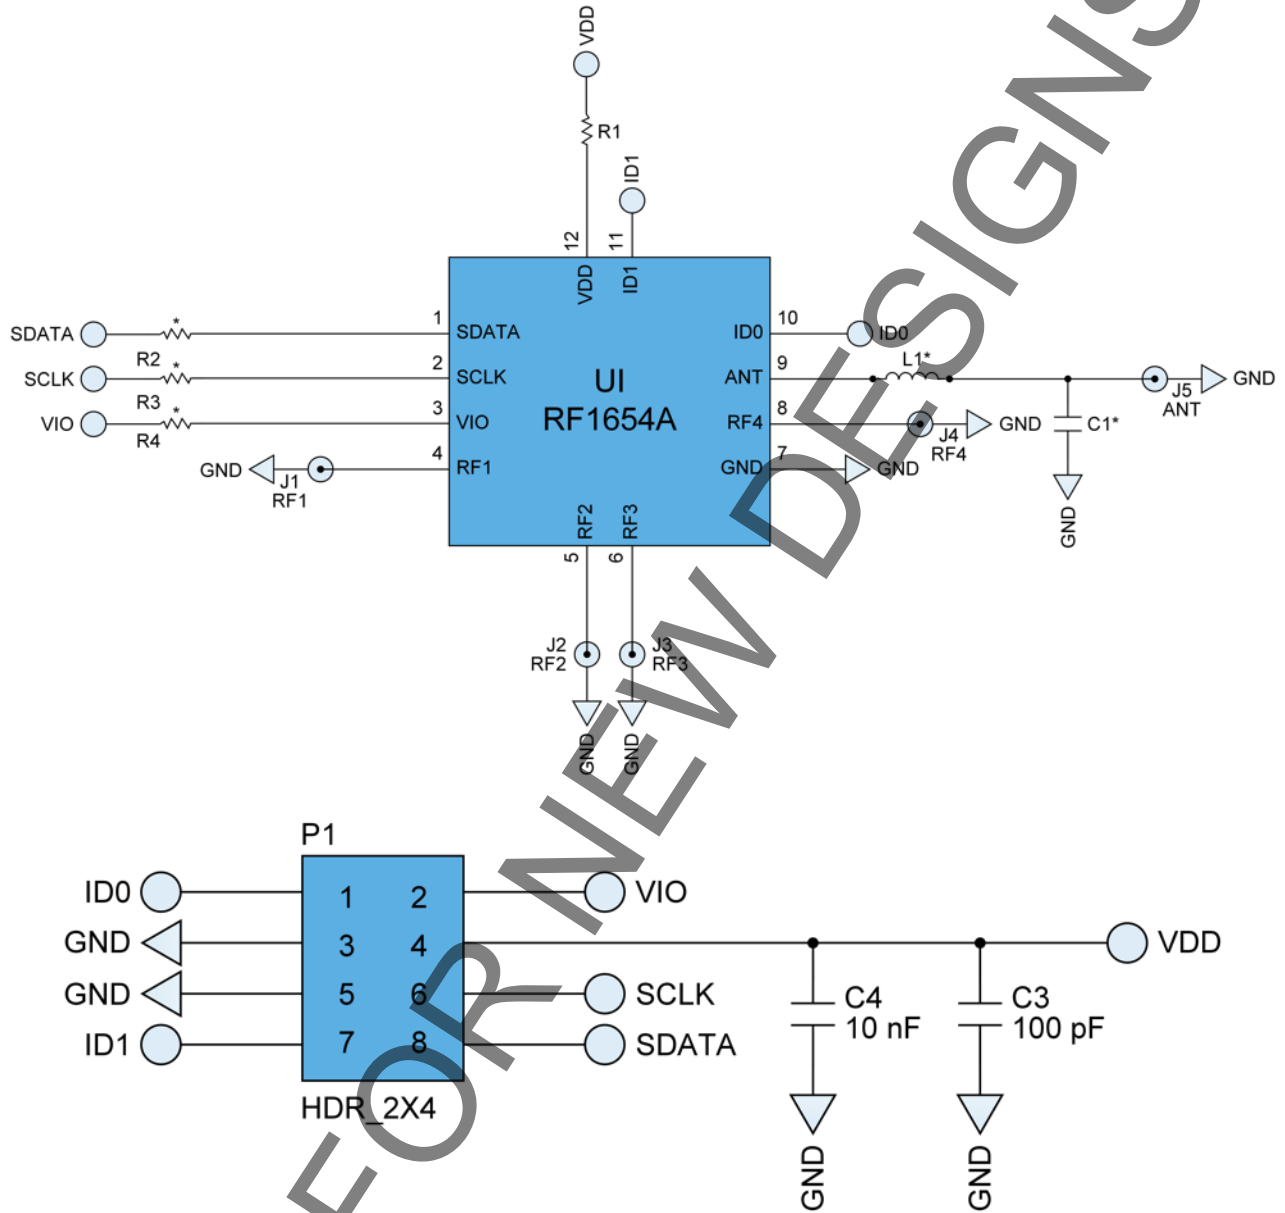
VDD
R1
ID1
12
11
VDD
ID1
SDATA
1
SDATA
*
R2
SCLK
2
SCLK
*
R3
VIO
3
VIO
*
R4
GND
J1
RF1
4
RF1
UI
RF1654A
ID0
10
ID0
ANT
9
L1*
J5
ANT
GND
RF4
8
J4
RF4
GND
C1*
GND
7
GND
GND
RF2
RF3
5
6
J2
RF2
J3
RF3
GND
GND

P1
ID0
1
2
VIO
GND
3
4
VDD
GND
5
6
SCLK
ID1
7
8
SDATA
HDR_2X4
C4
10 nF
C3
100 pF
GND
GND

NOT RECOMMENDED FOR NEW DESIGNS